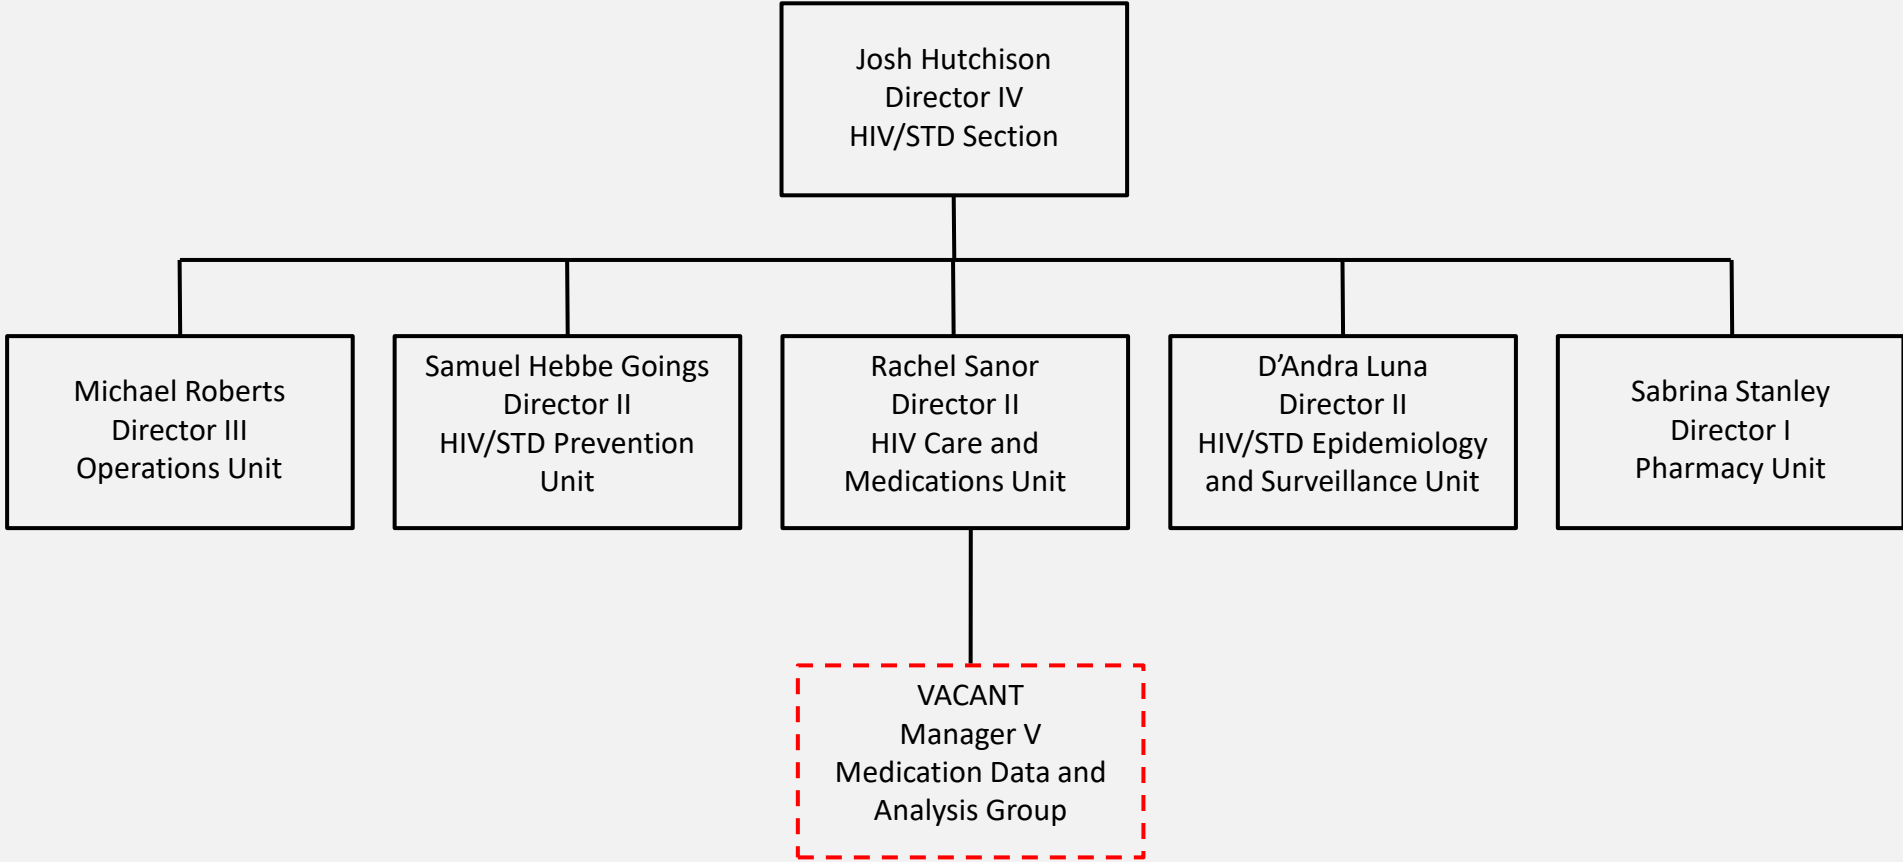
Josh Hutchison
Director IV
HIV/STD Section

Michael Roberts
Director III
Operations Unit

Samuel Hebbe Goings
Director II
HIV/STD Prevention Unit

Rachel Sanor
Director II
HIV Care and Medications Unit

D’Andra Luna
Director II
HIV/STD Epidemiology and Surveillance Unit

Sabrina Stanley
Director I
Pharmacy Unit

VACANT
Manager V
Medication Data and Analysis Group